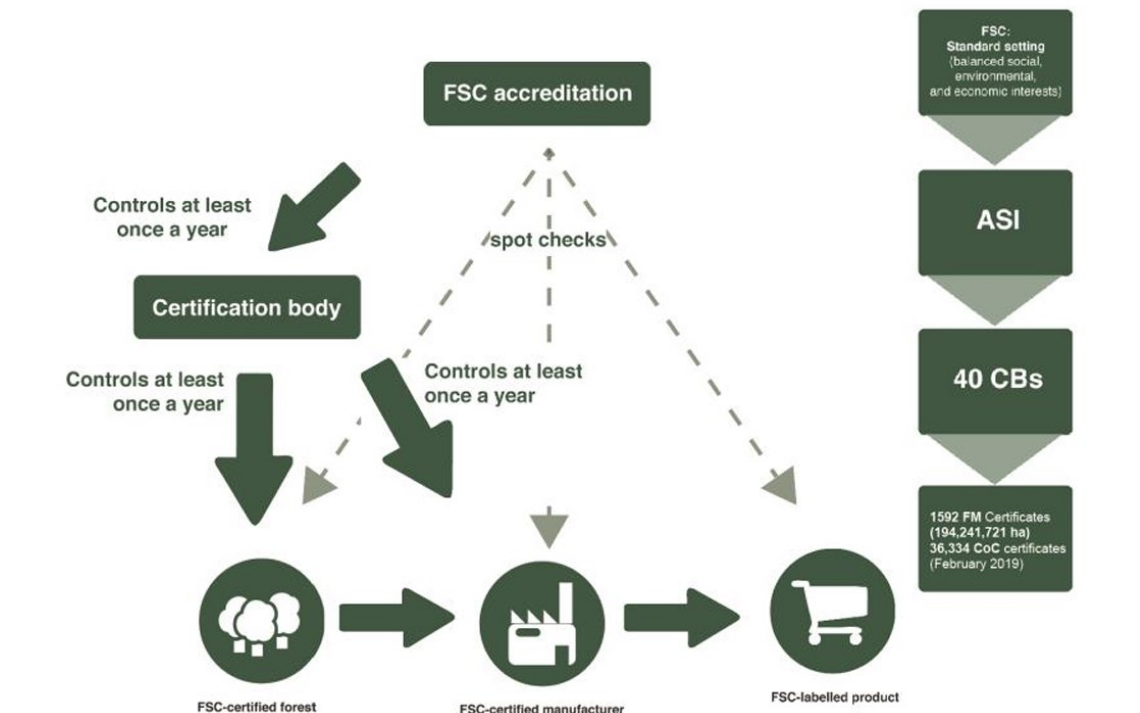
FSC accreditation

Controls at least once a year

spot checks

Certification body

Controls at least once a year

Controls at least once a year

FSC-certified forest

FSC-certified manufacturer

FSC-labelled product

FSC: Standard setting (balanced social, environmental, and economic interests)

ASI

40 CBs

1592 FM Certificates (194,241,721 ha) 36,334 CoC certificates (February 2019)